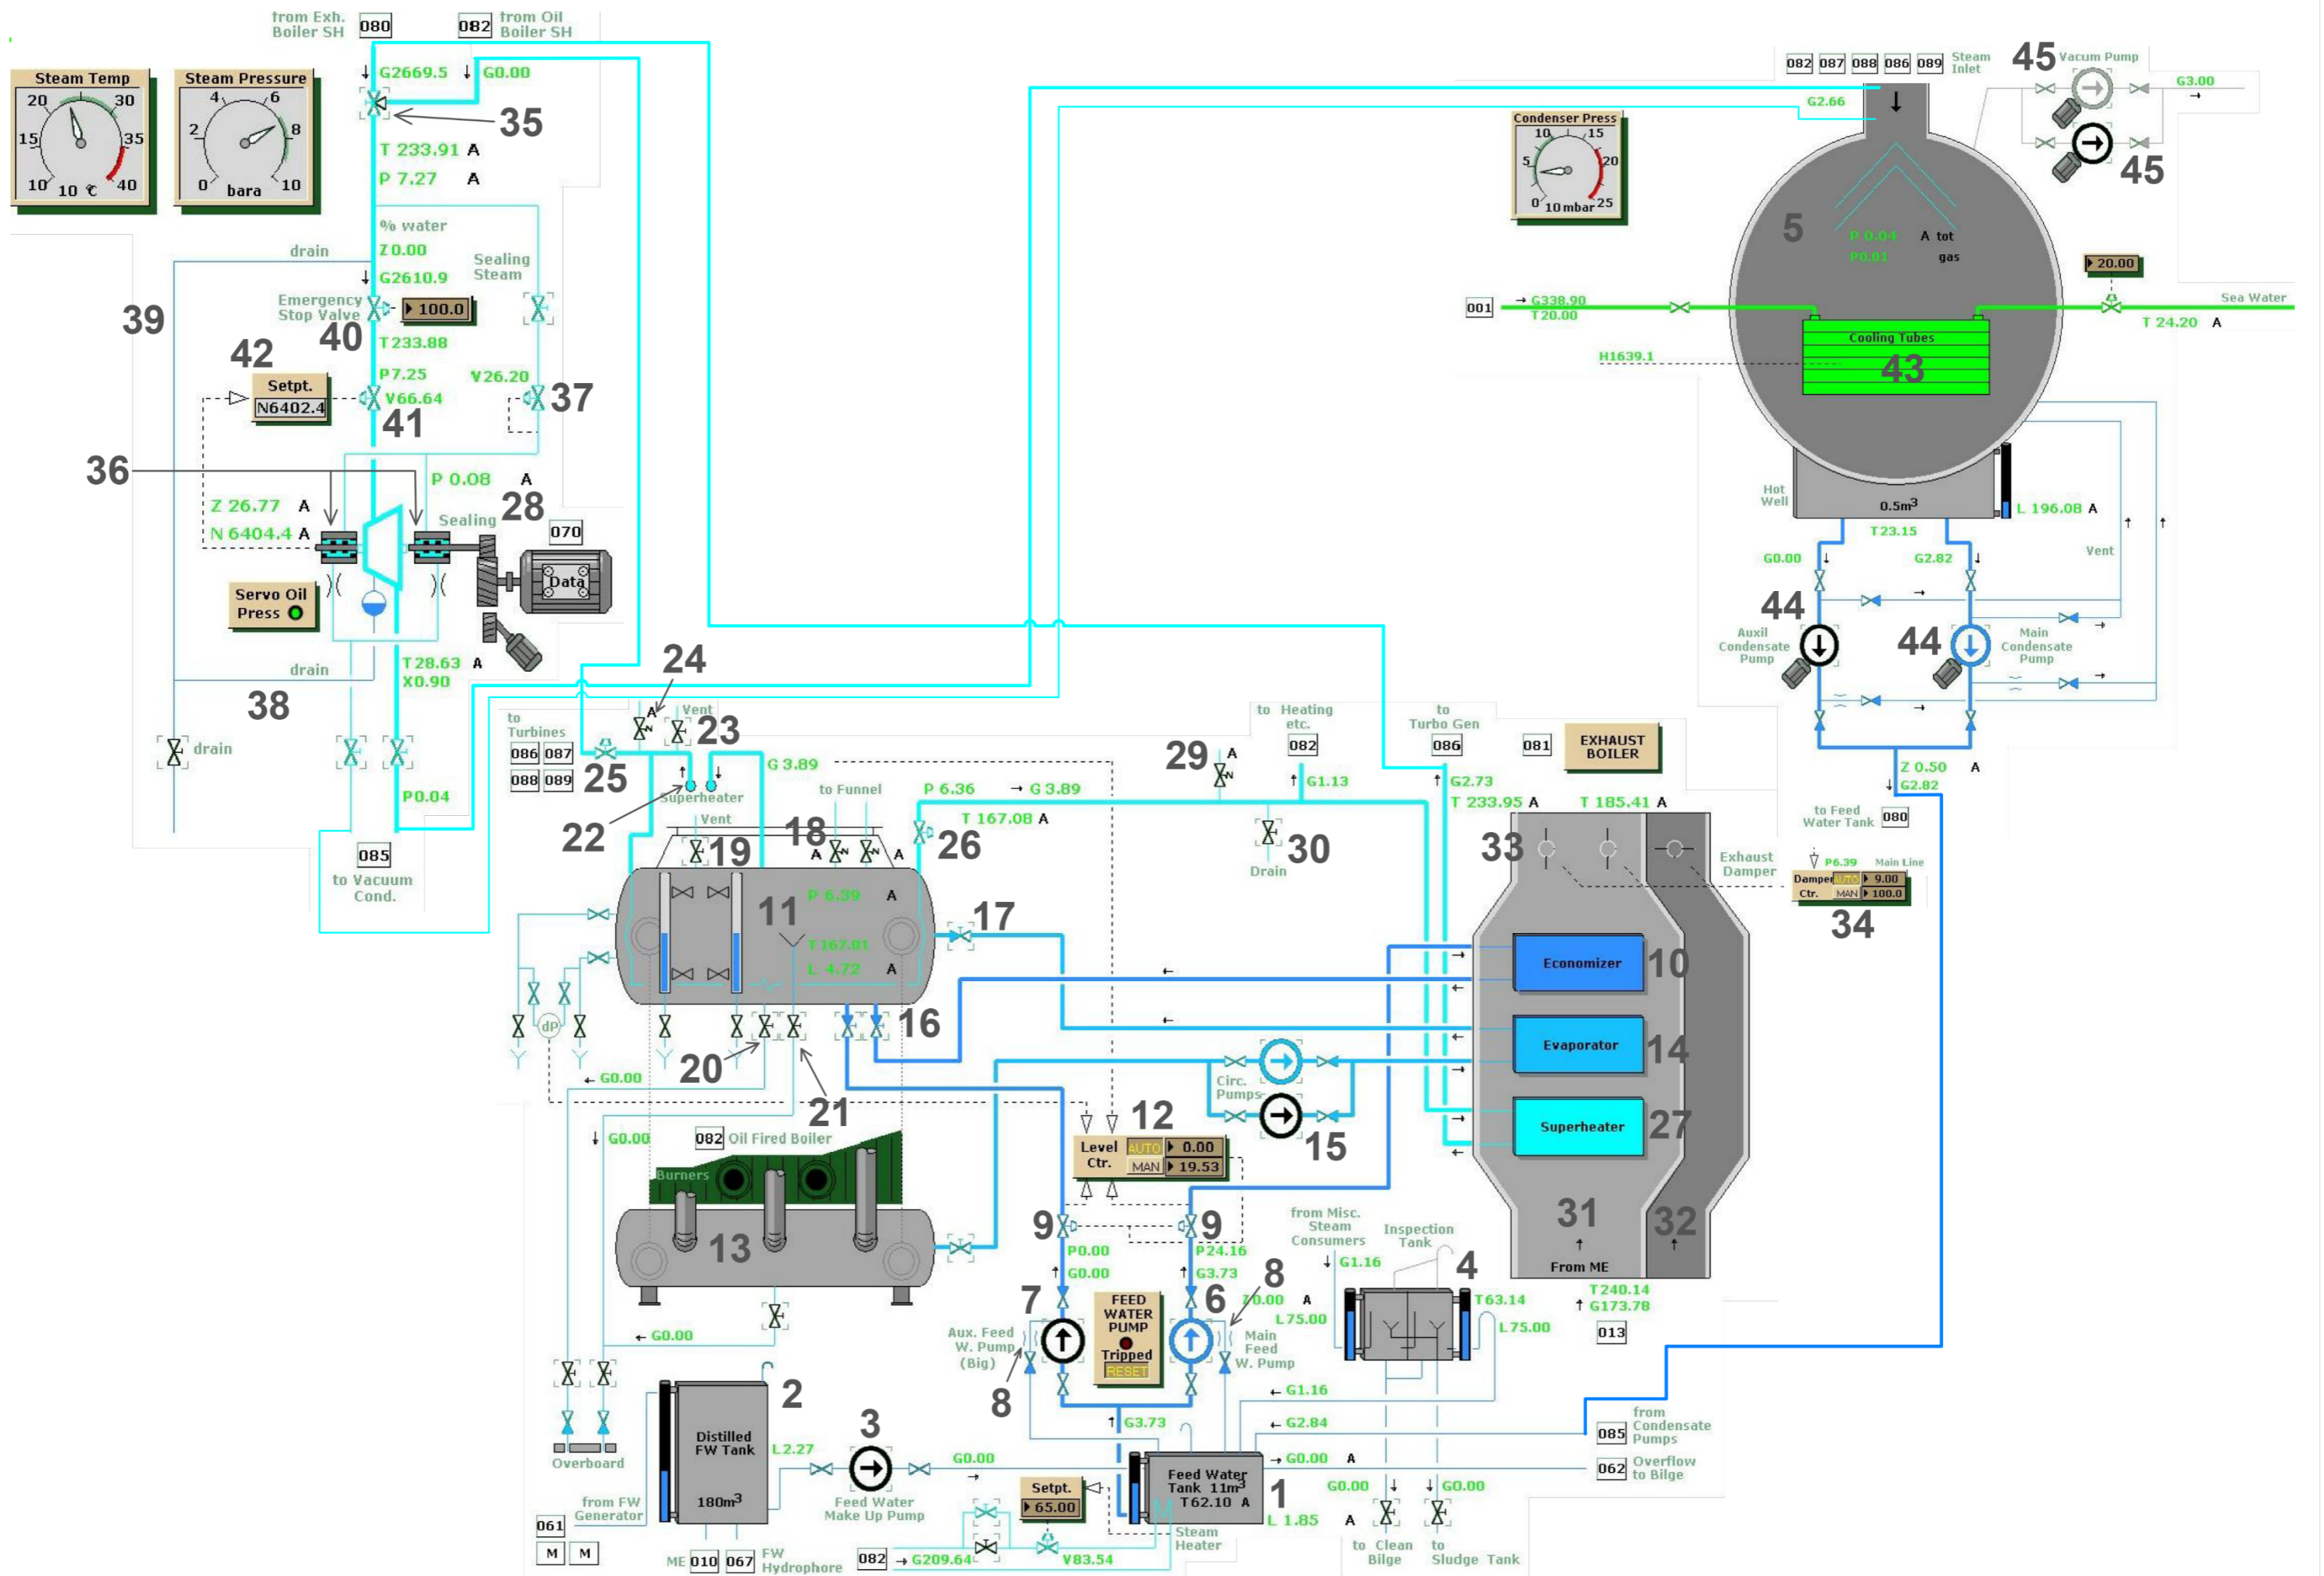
from Exh. Boiler SH 080 082 from Oil Boiler SH

Steam Temp 20 30 15 35 10 10 ℃ 40

Steam Pressure 4 6 2 8 0 bara 10

G2669.5 G0.00 35
T 233.91 A
P 7.27 A
% water
Z 0.00
G2610.9
Sealing Steam
drain
39
Emergency Stop Valve 40 100.0
T233.88
42 Setpt. N6402.4
P7.25 V26.20
V66.64 37
41
36
P 0.08 A
Z 26.77 A
N 6404.4 A
Sealing 28
070
Data
Servo Oil Press
drain
T28.63 A
X0.90
38
drain
P0.04
085 to Vacuum Cond.

24 Vent
to Turbines 086 087 088 089
23
25
G 3.89
22 Superheater
to Funnel
P 6.36 → G 3.89
Vent
19 18 A A
T 167.08 A 26
11 P 6.39 A
T 167.01
L 4.72 A
17
16
20
21
G0.00
G0.00
082 Oil Fired Boiler
Burners
13
G0.00
Overboard
Distilled FW Tank 180m³
2
L 2.27
3
G0.00
Feed Water Make Up Pump
from FW Generator
061
M M
ME 010 067 FW Hydrophore
082 → G209.64
V83.54
Setpt. 65.00
Feed Water Tank 11m³ T62.10 A
1
L 1.85
Steam Heater
Level Ctr. AUTO 0.00 MAN 19.53
12
9 9
P0.00 P24.16
G0.00 G3.73
7 6 8
Z0.00 A
L 75.00
FEED WATER PUMP Tripped RESET
Aux. Feed W. Pump (Big)
8
Main Feed W. Pump
G3.73
G1.16
G2.84
G0.00 A
Circ. Pumps 15
29 A
to Heating etc. 082
G1.13
30 Drain
to Turbo Gen 086
081 EXHAUST BOILER
G2.73
T 233.95 A
T 185.41 A
33
Economizer 10
Evaporator 14
Superheater 27
31 32
From ME
T240.14
G173.78
013
from Misc. Steam Consumers
G1.16
Inspection Tank
4
T63.14
L75.00
G0.00 G0.00
A
to Clean Bilge
to Sludge Tank
085 from Condensate Pumps
062 Overflow to Bilge
Exhaust Damper
P6.39 Main Line
Damper Ctr. AUTO 9.00 MAN 100.0
34
to Feed Water Tank 080
Z 0.50 A
G2.82

082 087 088 086 089 Steam Inlet
45 Vacum Pump
G3.00
G2.66
45
Condenser Press 10 15 5 20 0 10 mbar 25
5
P 0.04 A tot
P0.01 gas
20.00
001 G338.90 T20.00
Sea Water
T 24.20 A
Cooling Tubes
43
H1639.1
Hot Well
0.5m³
L 196.08 A
T23.15
G0.00 G2.82
Vent
44 Auxil Condensate Pump
44 Main Condensate Pump